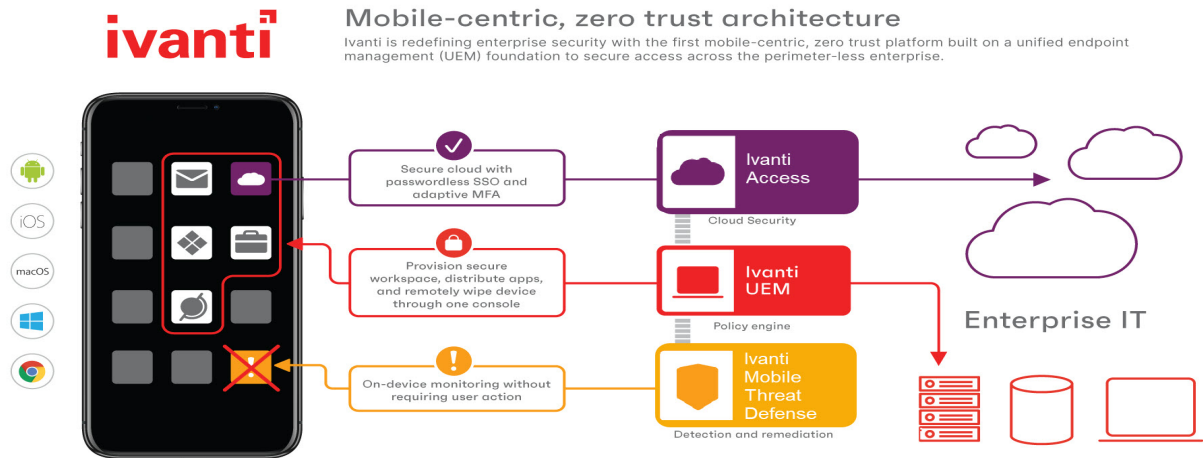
ivanti

Mobile-centric, zero trust architecture

Ivanti is redefining enterprise security with the first mobile-centric, zero trust platform built on a unified endpoint management (UEM) foundation to secure access across the perimeter-less enterprise.

iOS

macOS

Secure cloud with passwordless SSO and adaptive MFA

Ivanti Access

Cloud Security

Provision secure workspace, distribute apps, and remotely wipe device through one console

Ivanti UEM

Policy engine

Enterprise IT

On-device monitoring without requiring user action

Ivanti Mobile Threat Defense

Detection and remediation